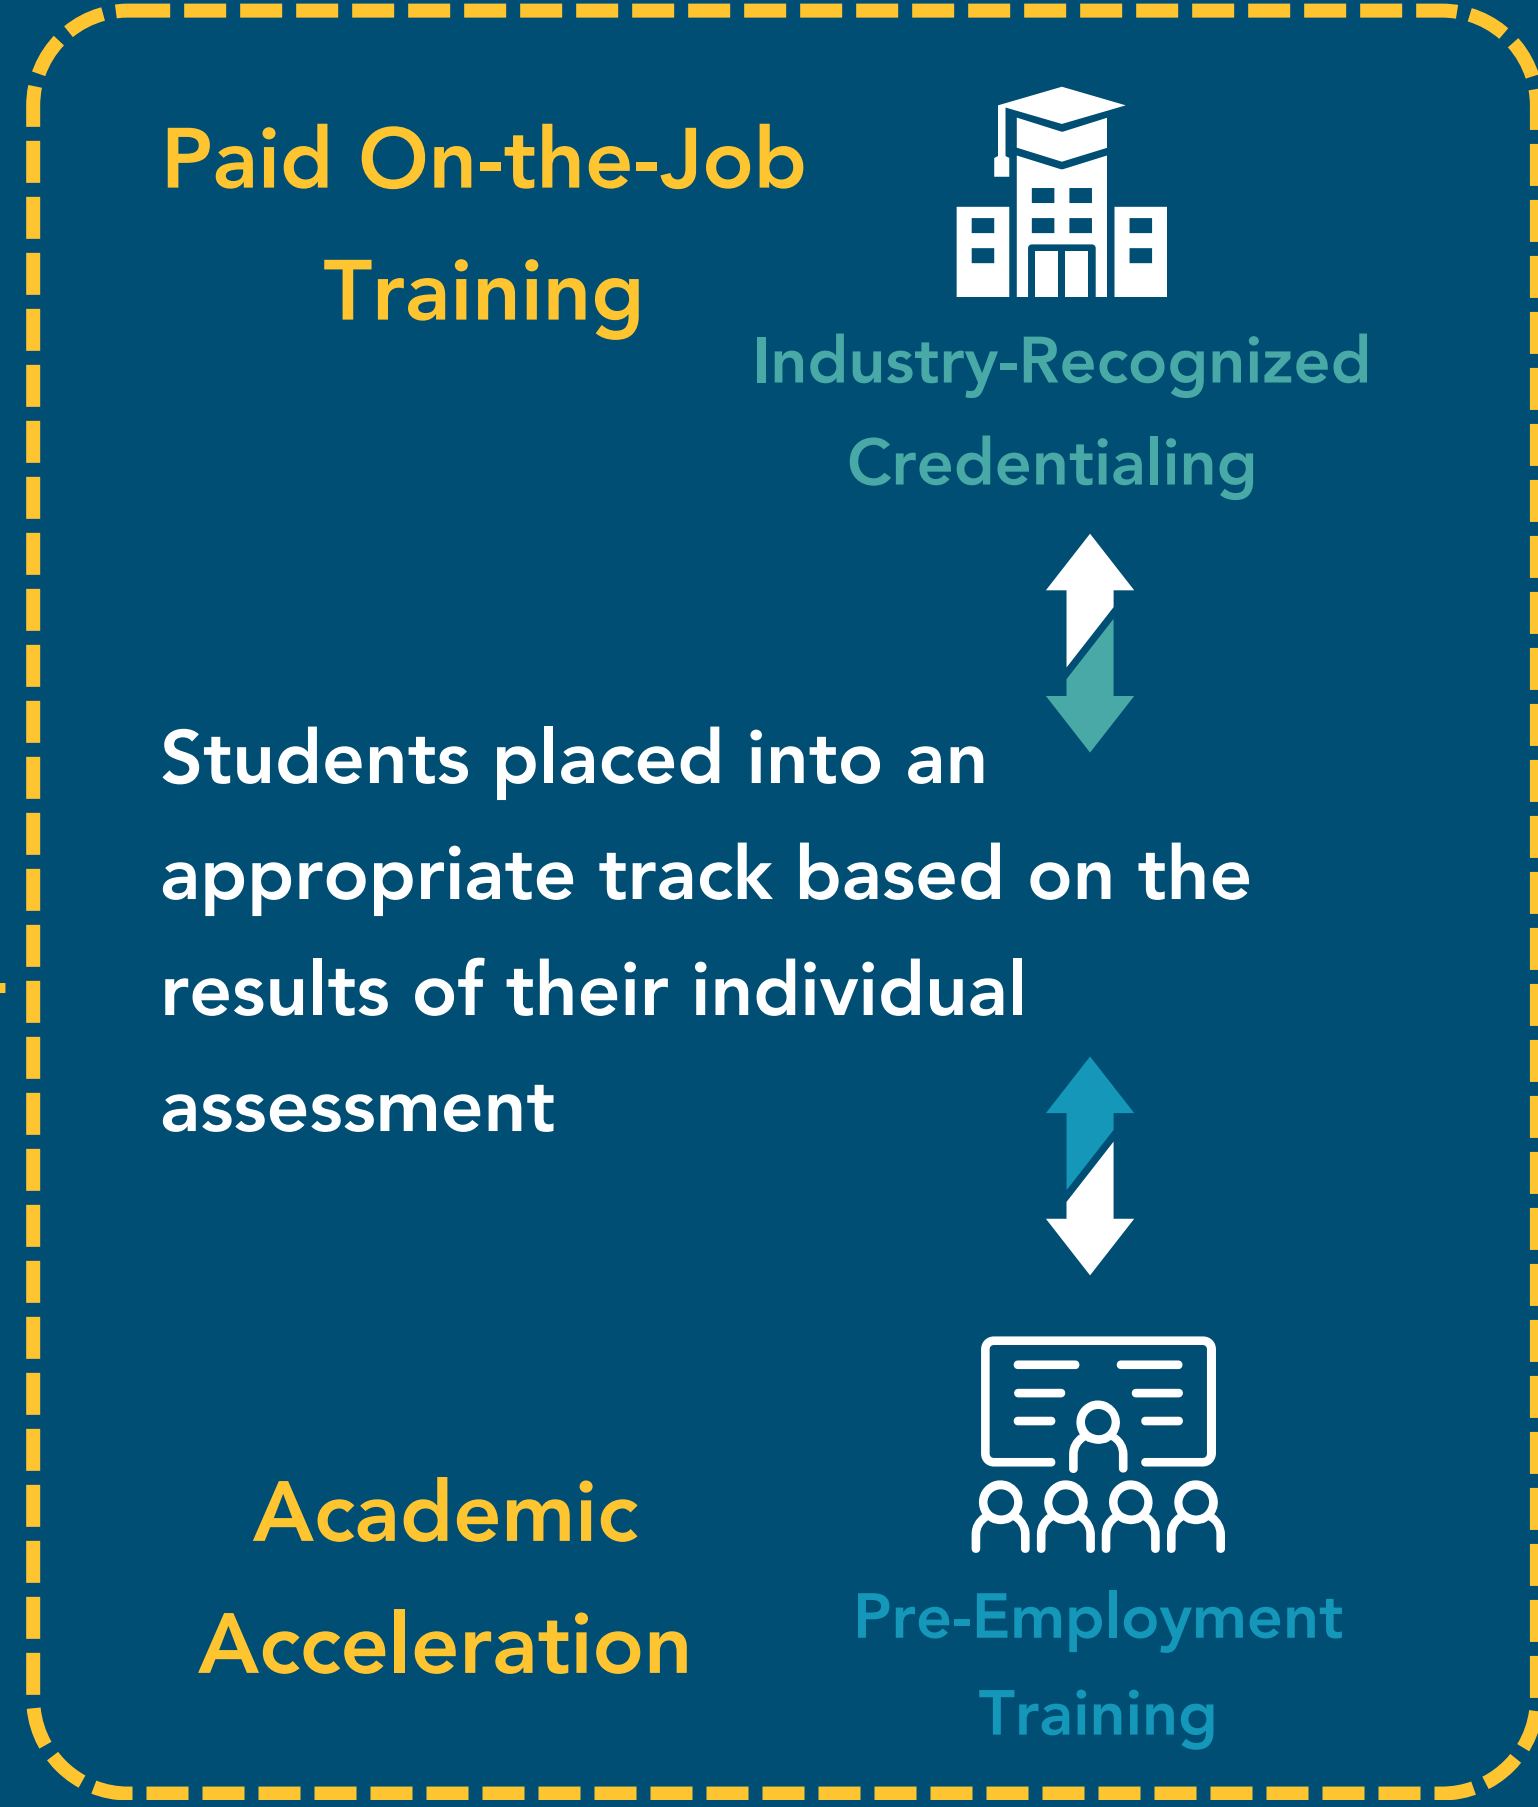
Paid On-the-Job Training

Industry-Recognized Credentialing

Students placed into an appropriate track based on the results of their individual assessment

Academic Acceleration

Pre-Employment Training